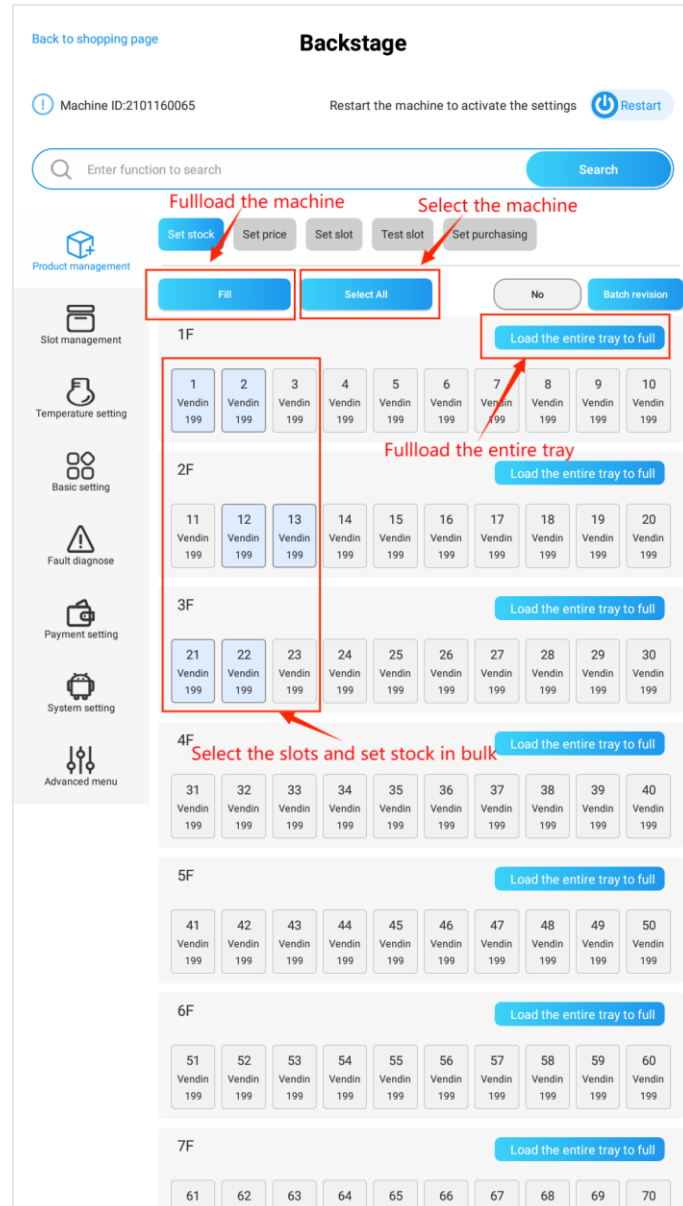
Back to shopping page

Backstage

Machine ID:2101160065

Restart the machine to activate the settings

Restart

Enter function to search

Search

Fullload the machine

Select the machine

Product management

Set stock

Set price

Set slot

Test slot

Set purchasing

Fill

Select All

No

Batch revision

Slot management

Temperature setting

Basic setting

Fault diagnose

Payment setting

System setting

Advanced menu

1F

Load the entire tray to full

| 1 Vendin 199 | 2 Vendin 199 | 3 Vendin 199 | 4 Vendin 199 | 5 Vendin 199 | 6 Vendin 199 | 7 Vendin 199 | 8 Vendin 199 | 9 Vendin 199 | 10 Vendin 199 |
|---|---|---|---|---|---|---|---|---|---|

Fullload the entire tray

2F

Load the entire tray to full

| 11 Vendin 199 | 12 Vendin 199 | 13 Vendin 199 | 14 Vendin 199 | 15 Vendin 199 | 16 Vendin 199 | 17 Vendin 199 | 18 Vendin 199 | 19 Vendin 199 | 20 Vendin 199 |
|---|---|---|---|---|---|---|---|---|---|

3F

Load the entire tray to full

| 21 Vendin 199 | 22 Vendin 199 | 23 Vendin 199 | 24 Vendin 199 | 25 Vendin 199 | 26 Vendin 199 | 27 Vendin 199 | 28 Vendin 199 | 29 Vendin 199 | 30 Vendin 199 |
|---|---|---|---|---|---|---|---|---|---|

Select the slots and set stock in bulk

4F

Load the entire tray to full

| 31 Vendin 199 | 32 Vendin 199 | 33 Vendin 199 | 34 Vendin 199 | 35 Vendin 199 | 36 Vendin 199 | 37 Vendin 199 | 38 Vendin 199 | 39 Vendin 199 | 40 Vendin 199 |
|---|---|---|---|---|---|---|---|---|---|

5F

Load the entire tray to full

| 41 Vendin 199 | 42 Vendin 199 | 43 Vendin 199 | 44 Vendin 199 | 45 Vendin 199 | 46 Vendin 199 | 47 Vendin 199 | 48 Vendin 199 | 49 Vendin 199 | 50 Vendin 199 |
|---|---|---|---|---|---|---|---|---|---|

6F

Load the entire tray to full

| 51 Vendin 199 | 52 Vendin 199 | 53 Vendin 199 | 54 Vendin 199 | 55 Vendin 199 | 56 Vendin 199 | 57 Vendin 199 | 58 Vendin 199 | 59 Vendin 199 | 60 Vendin 199 |
|---|---|---|---|---|---|---|---|---|---|

7F

Load the entire tray to full

| 61 | 62 | 63 | 64 | 65 | 66 | 67 | 68 | 69 | 70 |
|---|---|---|---|---|---|---|---|---|---|